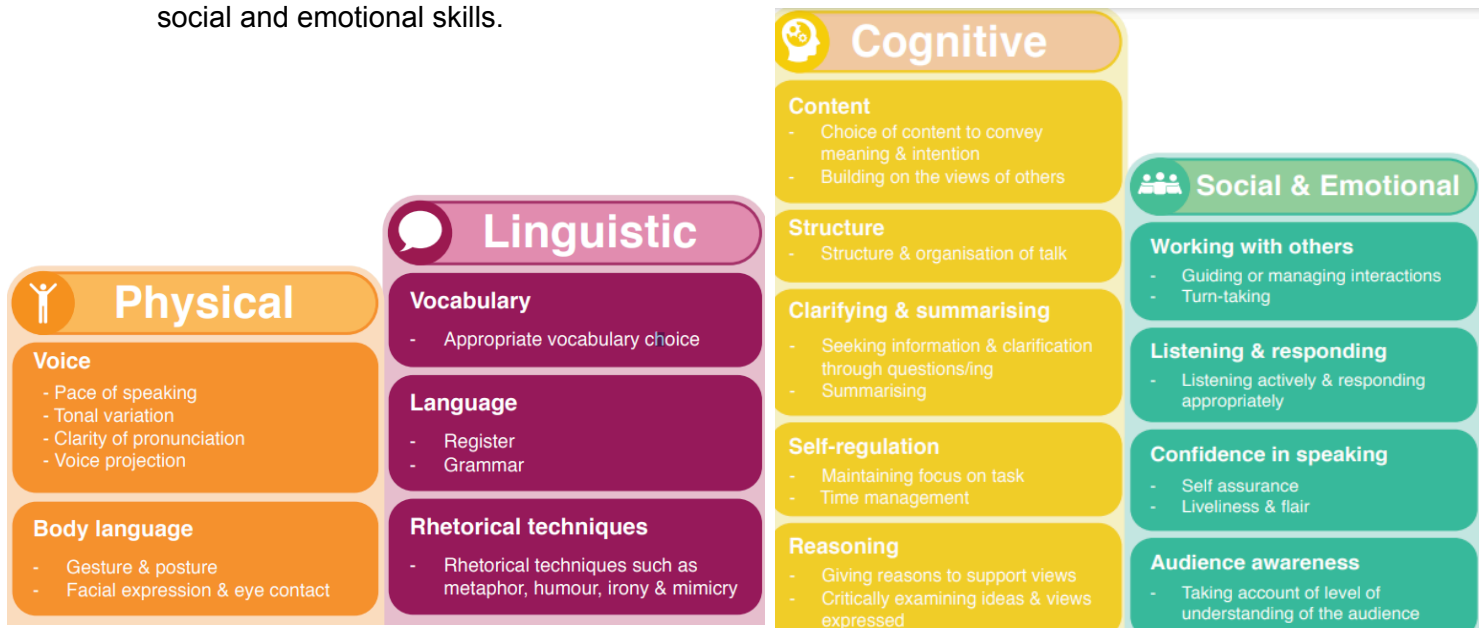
social and emotional skills.

Physical

Voice
- Pace of speaking
- Tonal variation
- Clarity of pronunciation
- Voice projection

Body language
- Gesture & posture
- Facial expression & eye contact

Linguistic

Vocabulary
- Appropriate vocabulary choice

Language
- Register
- Grammar

Rhetorical techniques
- Rhetorical techniques such as metaphor, humour, irony & mimicry

Cognitive

Content
- Choice of content to convey meaning & intention
- Building on the views of others

Structure
- Structure & organisation of talk

Clarifying & summarising
- Seeking information & clarification through questions/ing
- Summarising

Self-regulation
- Maintaining focus on task
- Time management

Reasoning
- Giving reasons to support views
- Critically examining ideas & views expressed

Social & Emotional

Working with others
- Guiding or managing interactions
- Turn-taking

Listening & responding
- Listening actively & responding appropriately

Confidence in speaking
- Self assurance
- Liveliness & flair

Audience awareness
- Taking account of level of understanding of the audience